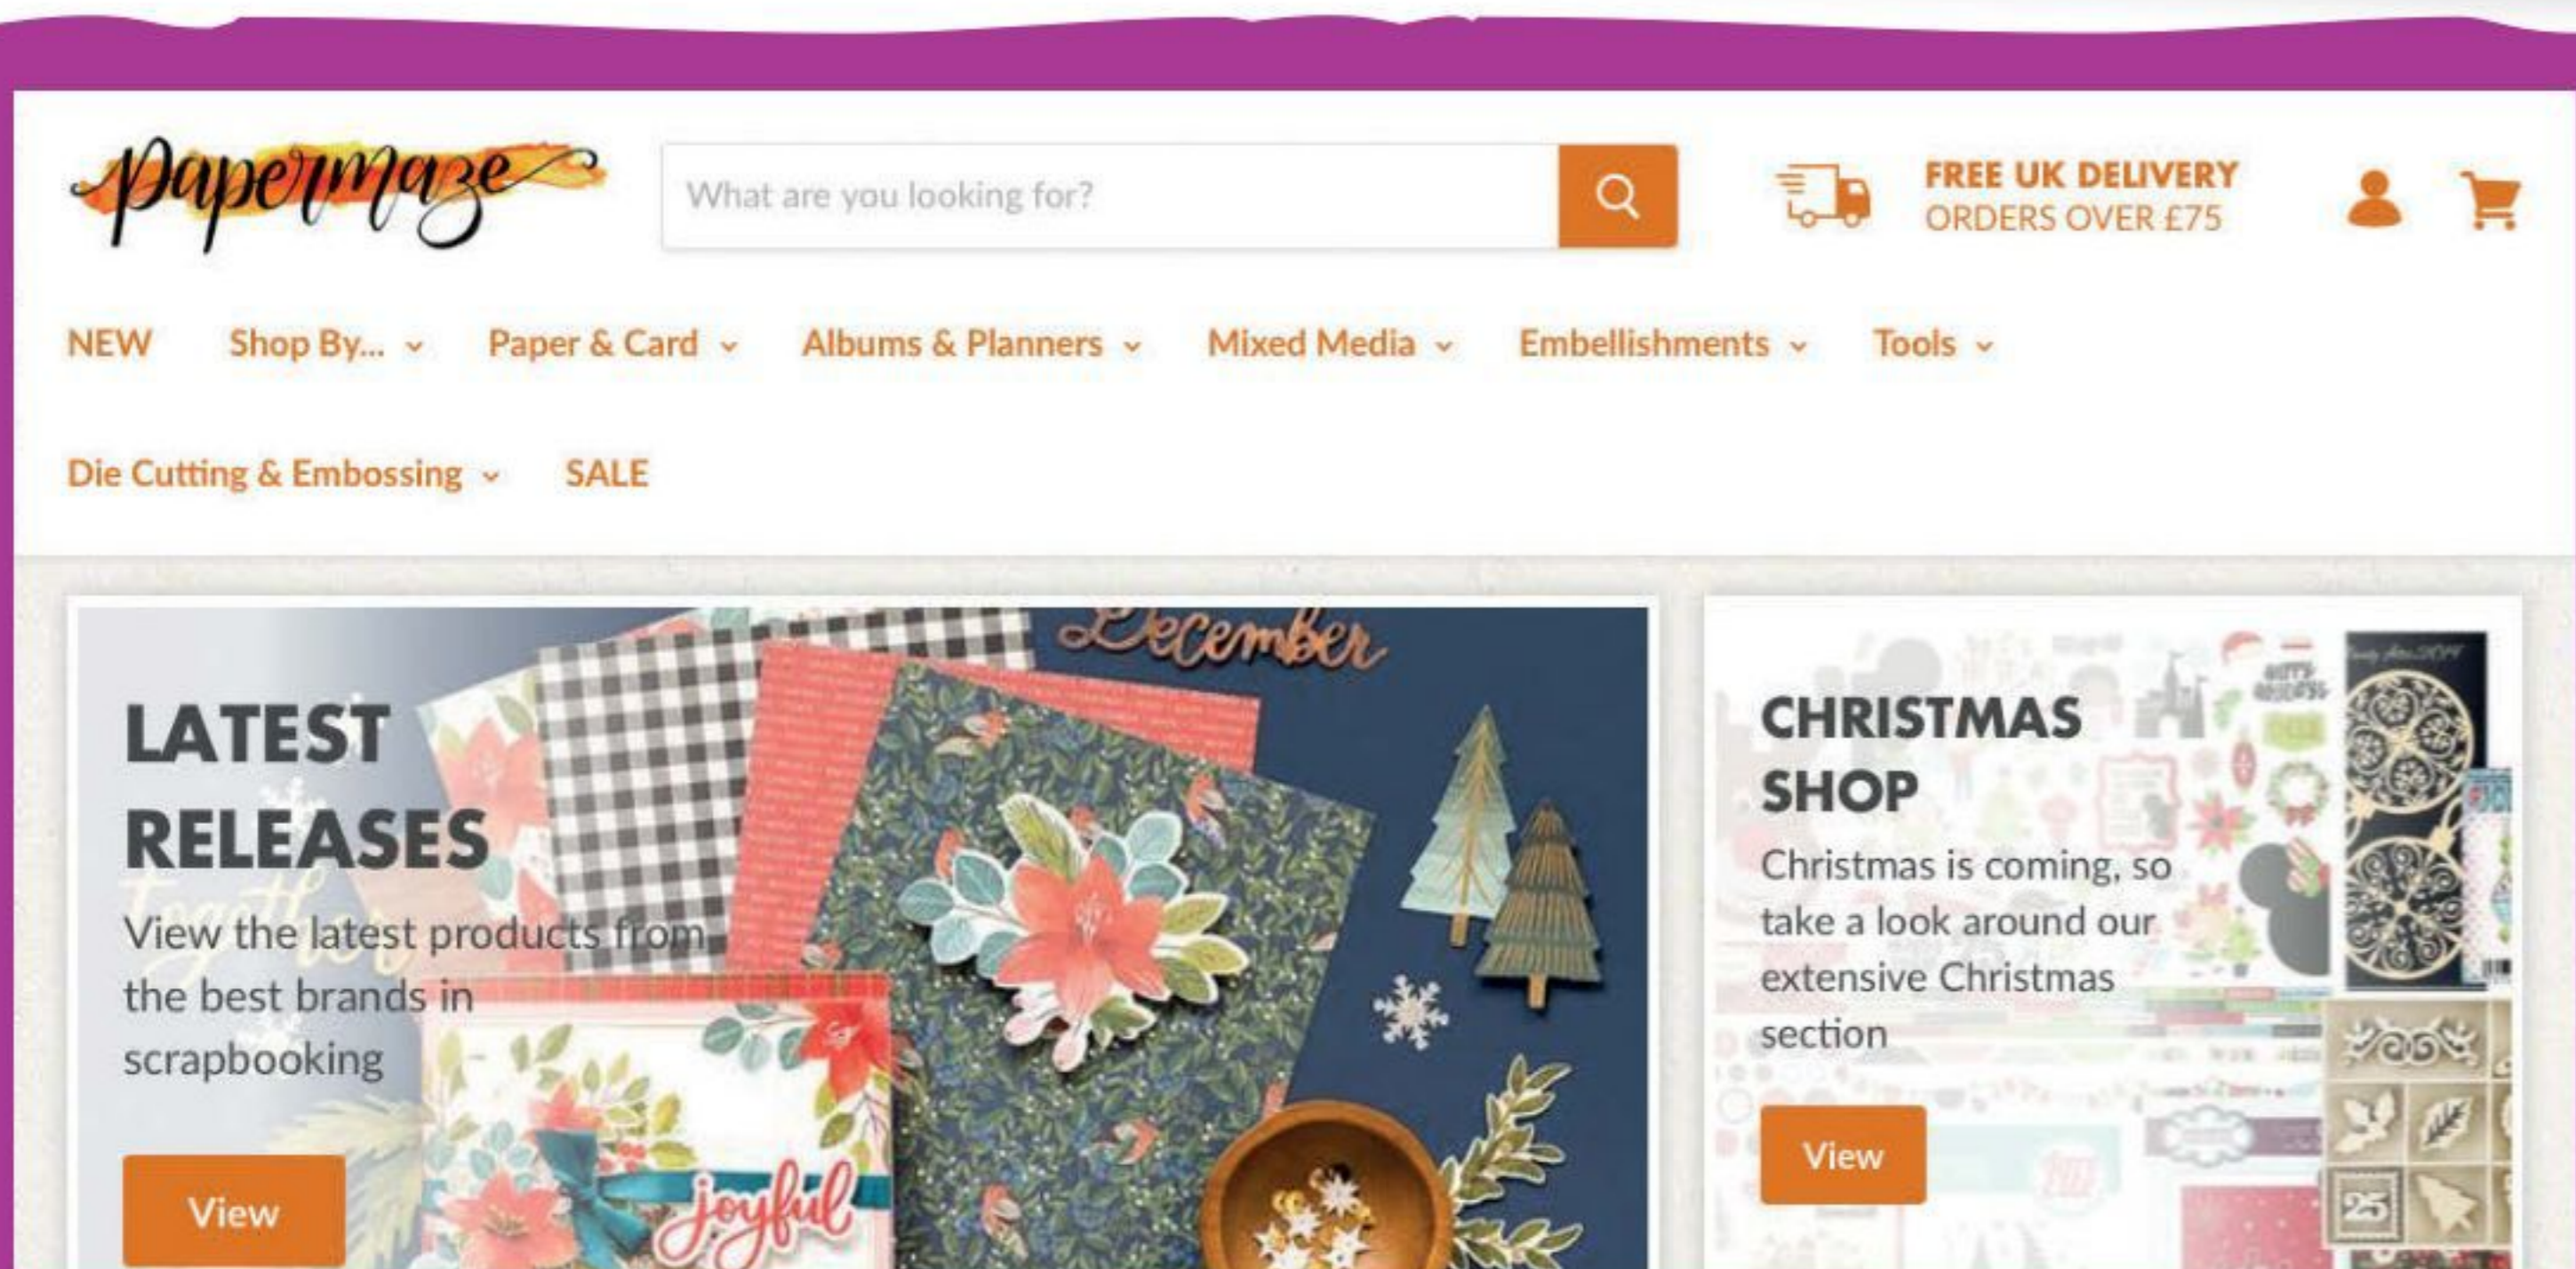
Papermaze

What are you looking for?

FREE UK DELIVERY
ORDERS OVER £75

NEW Shop By... Paper & Card Albums & Planners Mixed Media Embellishments Tools

Die Cutting & Embossing SALE

December

LATEST RELEASES

View the latest products from the best brands in scrapbooking

View

joyful

CHRISTMAS SHOP

Christmas is coming, so take a look around our extensive Christmas section

View

25